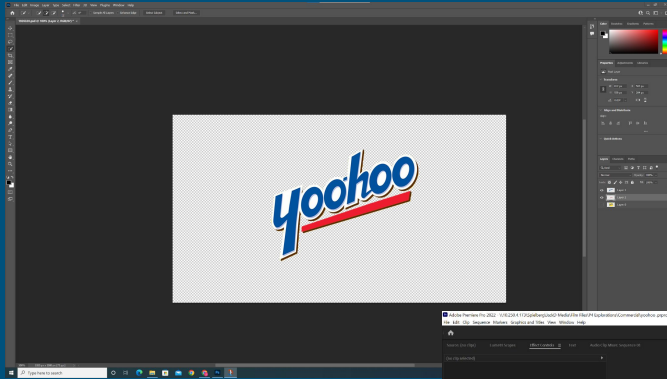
yoohoo

Adobe Premiere Pro 2022 - V:\Spielberg\Jack2 Media Files\FH Explorations\Commercial\yoohoo.prproj

File Edit Clip Sequence Markers Graphics and Titles View Window Help

Effect Controls

Type here to search